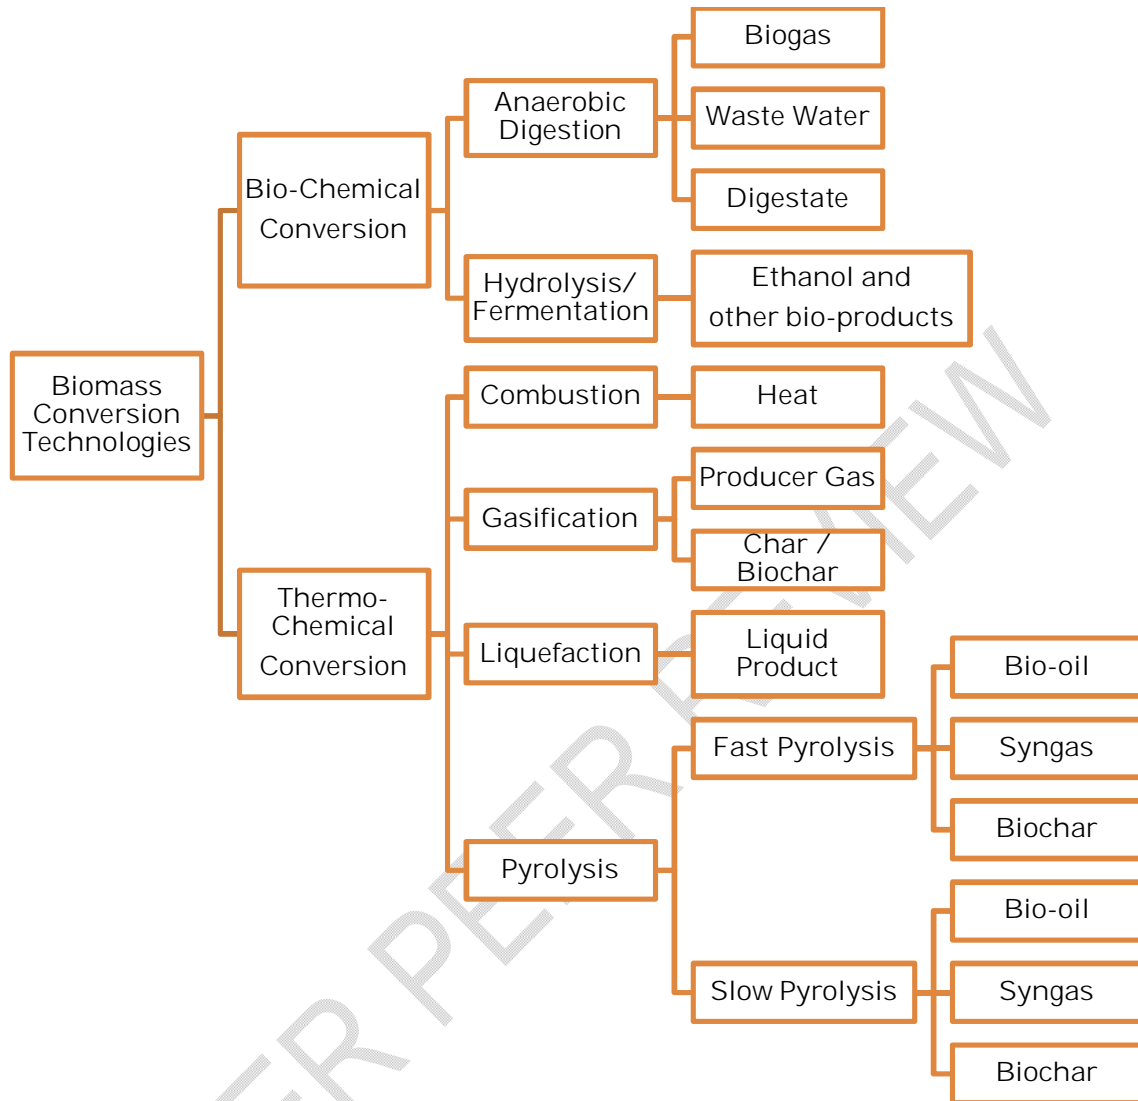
Biomass Conversion Technologies

Bio-Chemical Conversion

Anaerobic Digestion

Biogas

Waste Water

Digestate

Hydrolysis/ Fermentation

Ethanol and other bio-products

Thermo-Chemical Conversion

Combustion

Heat

Gasification

Producer Gas

Char / Biochar

Liquefaction

Liquid Product

Pyrolysis

Fast Pyrolysis

Bio-oil

Syngas

Biochar

Slow Pyrolysis

Bio-oil

Syngas

Biochar

FOR PEER REVIEW